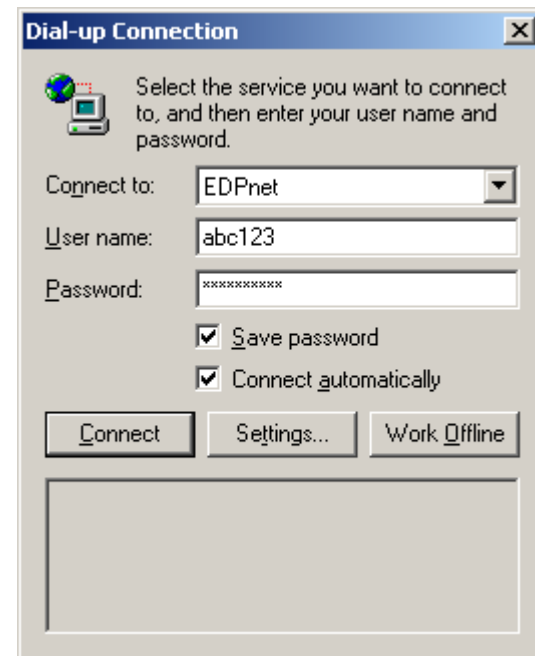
Dial-up Connection

Select the service you want to connect to, and then enter your user name and password.

Connect to: EDPnet

User name: abc123

Password: **********

Save password

Connect automatically

Connect

Settings...

Work Offline